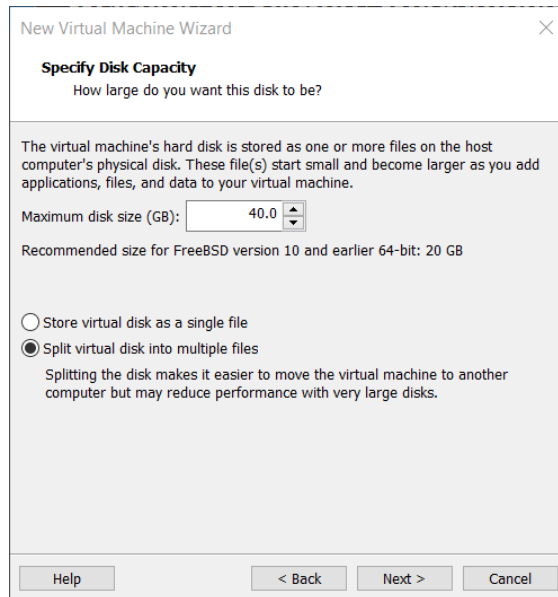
New Virtual Machine Wizard

Specify Disk Capacity
How large do you want this disk to be?

The virtual machine's hard disk is stored as one or more files on the host computer's physical disk. These file(s) start small and become larger as you add applications, files, and data to your virtual machine.

Maximum disk size (GB): 40.0

Recommended size for FreeBSD version 10 and earlier 64-bit: 20 GB

Store virtual disk as a single file

Split virtual disk into multiple files

Splitting the disk makes it easier to move the virtual machine to another computer but may reduce performance with very large disks.

Help

< Back

Next >

Cancel